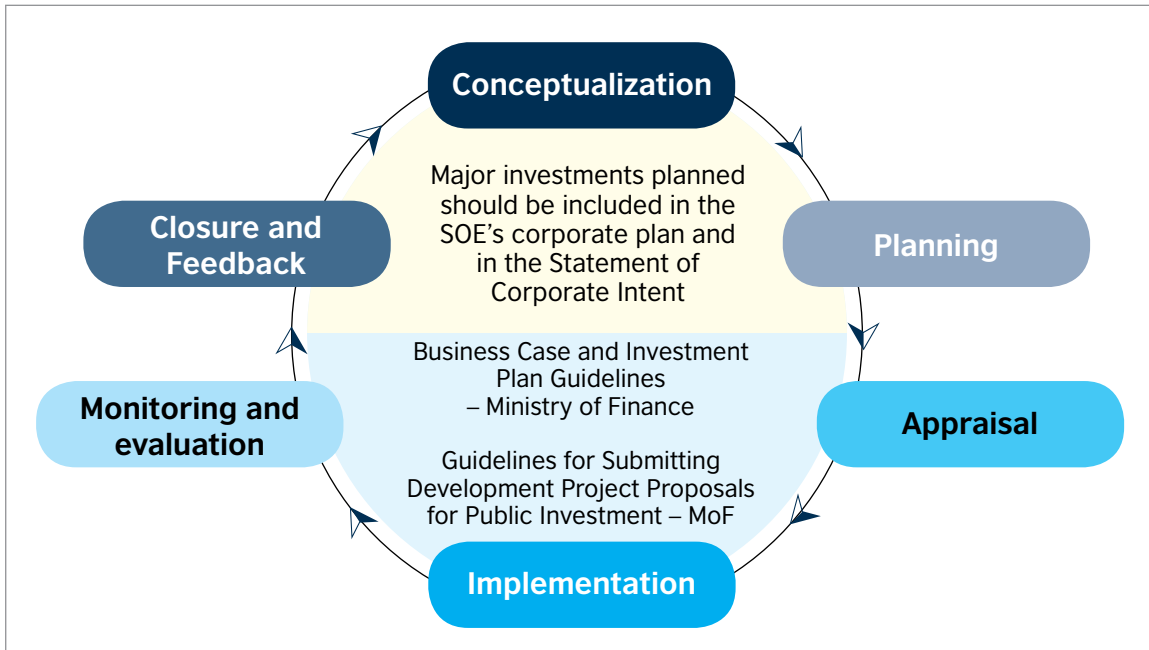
Conceptualization

Major investments planned should be included in the SOE's corporate plan and in the Statement of Corporate Intent

Planning

Appraisal

Implementation

Business Case and Investment Plan Guidelines – Ministry of Finance

Guidelines for Submitting Development Project Proposals for Public Investment – MoF

Monitoring and evaluation

Closure and Feedback